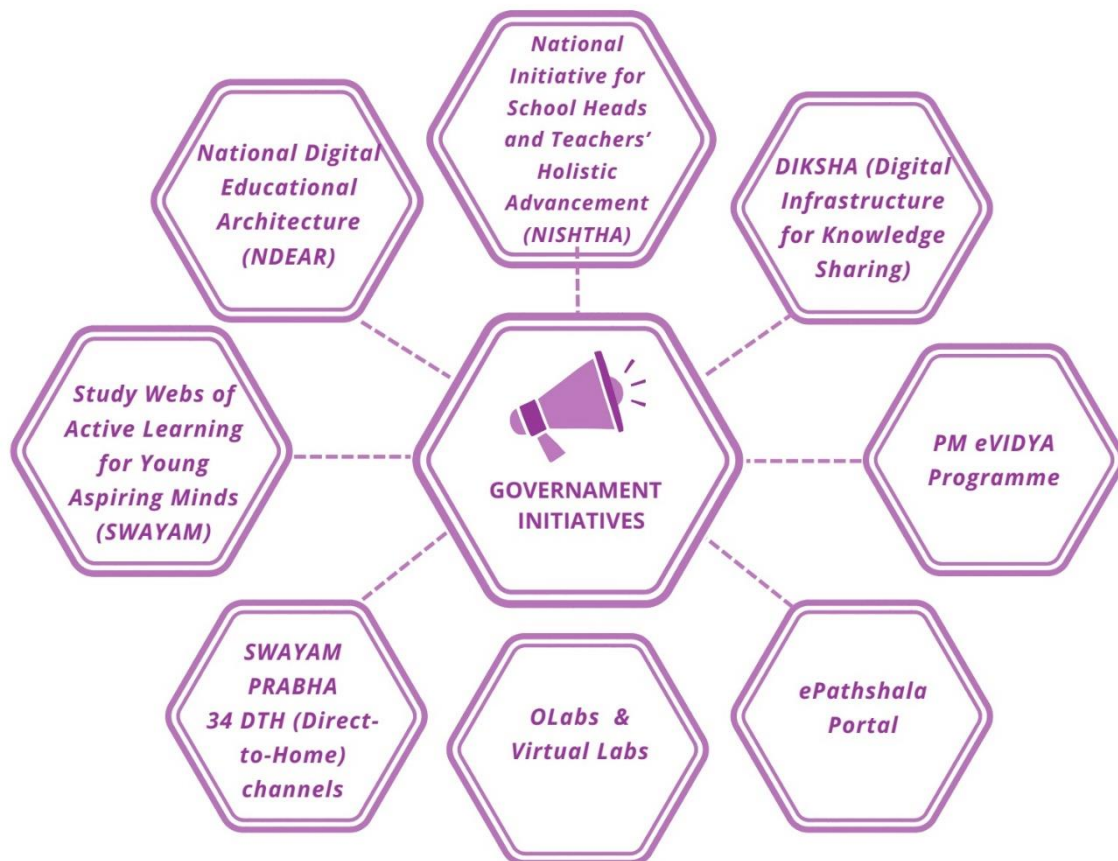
National Digital Educational Architecture (NDEAR)

National Initiative for School Heads and Teachers' Holistic Advancement (NISHTHA)

DIKSHA (Digital Infrastructure for Knowledge Sharing)

Study Webs of Active Learning for Young Aspiring Minds (SWAYAM)

GOVERNAMENT INITIATIVES

PM eVIDYA Programme

SWAYAM PRABHA 34 DTH (Direct-to-Home) channels

OLabs & Virtual Labs

ePathshala Portal